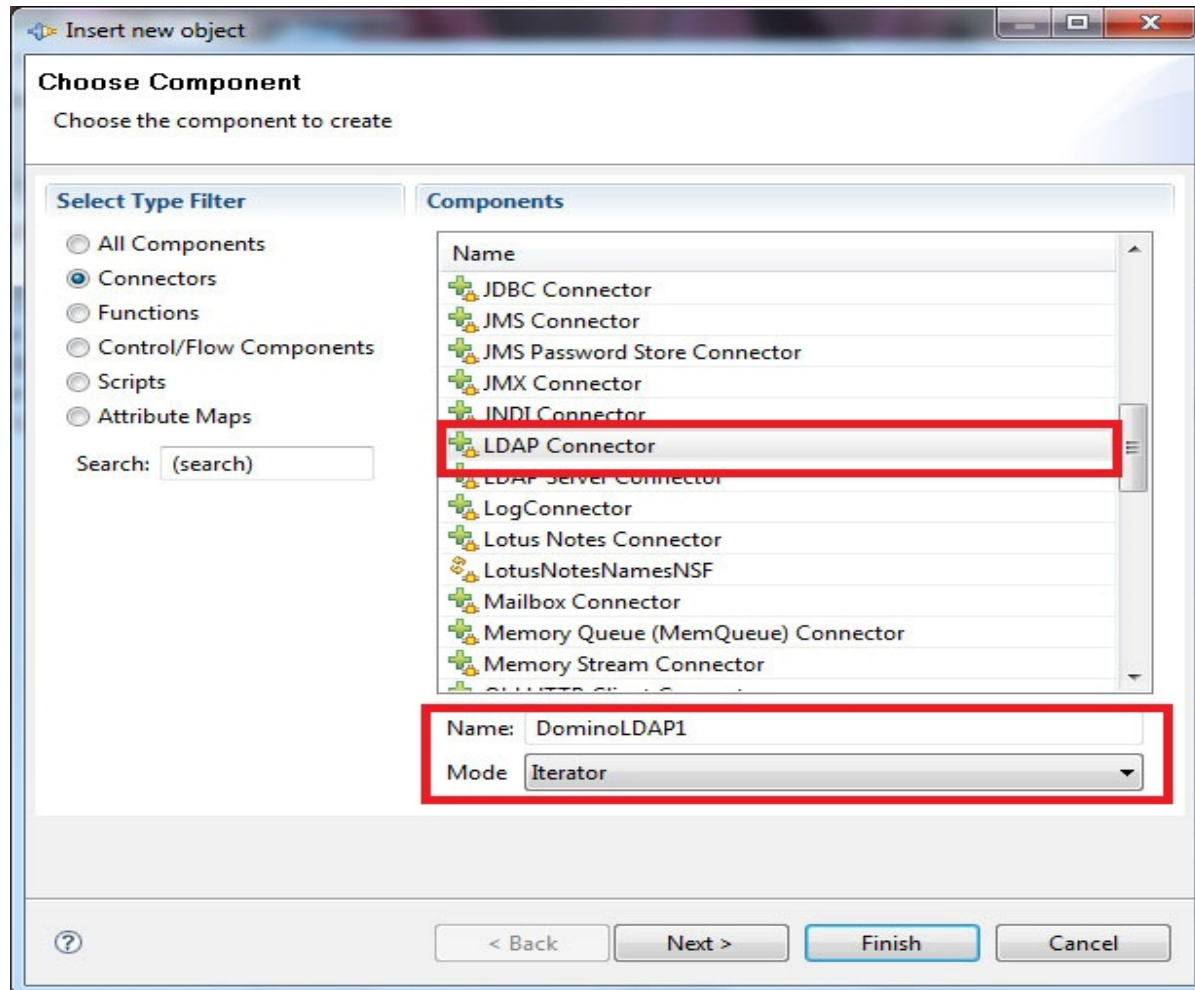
Insert new object

Choose Component

Choose the component to create

Select Type Filter

All Components
Connectors
Functions
Control/Flow Components
Scripts
Attribute Maps

Search: (search)

Components

Name
JDBC Connector
JMS Connector
JMS Password Store Connector
JMX Connector
JNDI Connector
LDAP Connector
LDAP Server Connector
LogConnector
Lotus Notes Connector
LotusNotesNamesNSF
Mailbox Connector
Memory Queue (MemQueue) Connector
Memory Stream Connector
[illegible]

Name: DominoLDAP1
Mode Iterator

< Back
Next >
Finish
Cancel